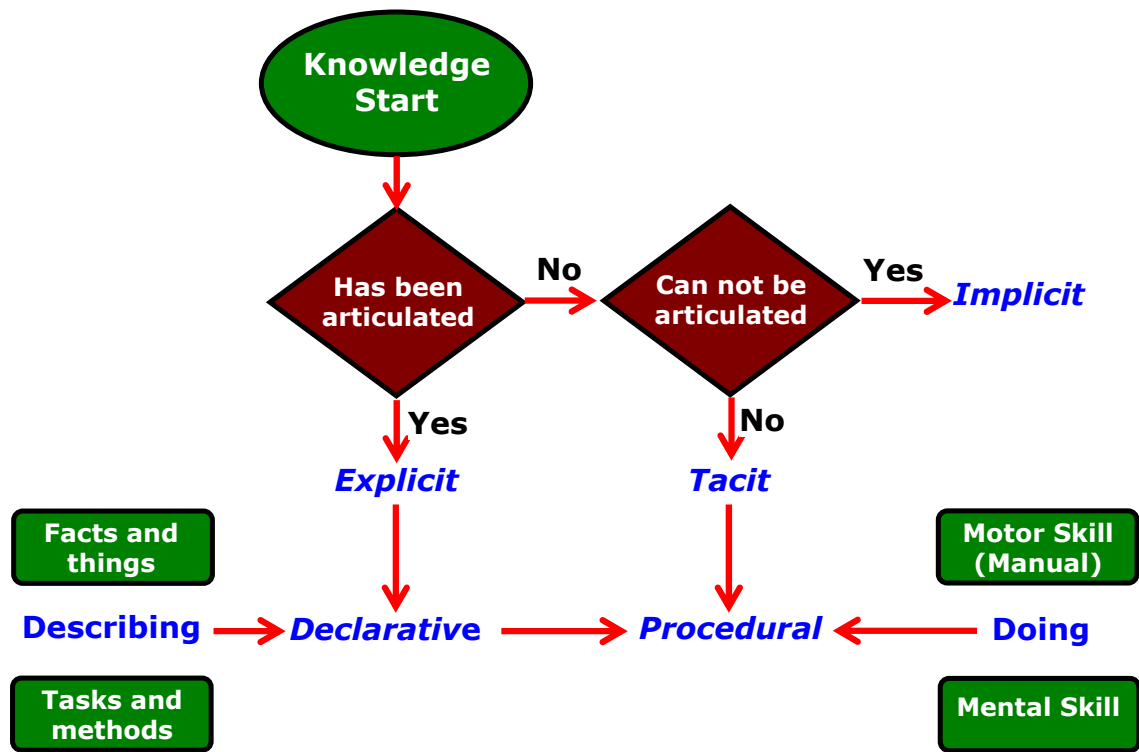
Knowledge Start

Has been articulated

No

Can not be articulated

Yes

Implicit

Yes

No

Explicit

Tacit

Facts and things

Motor Skill (Manual)

Describing

Declarative

Procedural

Doing

Tasks and methods

Mental Skill